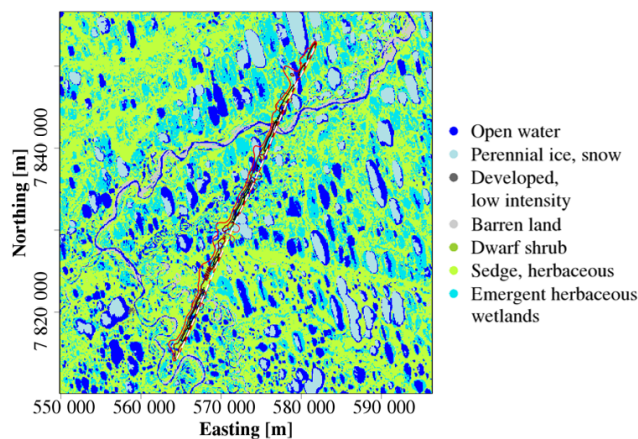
Northing [m]

7 840 000

7 820 000

550 000 560 000 570 000 580 000 590 000

Easting [m]

Open water
Perennial ice, snow
Developed, low intensity
Barren land
Dwarf shrub
Sedge, herbaceous
Emergent herbaceous wetlands